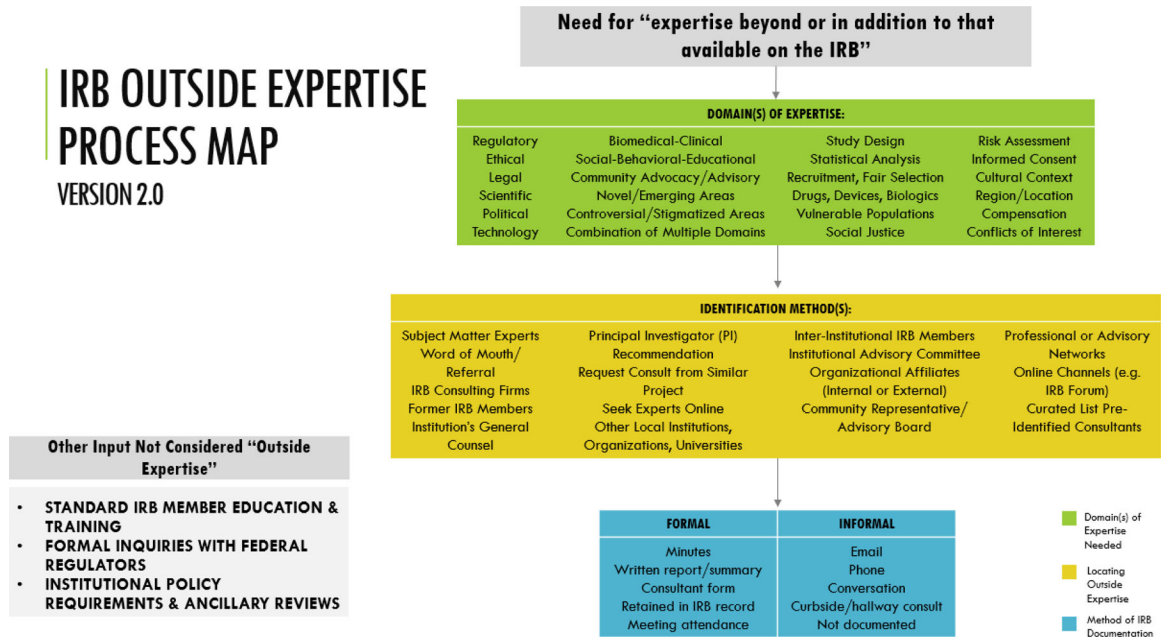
IRB OUTSIDE EXPERTISE PROCESS MAP
VERSION 2.0

Need for "expertise beyond or in addition to that available on the IRB"

DOMAIN(S) OF EXPERTISE:

Regulatory
Ethical
Legal
Scientific
Political
Technology

Biomedical-Clinical
Social-Behavioral-Educational
Community Advocacy/Advisory
Novel/Emerging Areas
Controversial/Stigmatized Areas
Combination of Multiple Domains

Study Design
Statistical Analysis
Recruitment, Fair Selection
Drugs, Devices, Biologics
Vulnerable Populations
Social Justice

Risk Assessment
Informed Consent
Cultural Context
Region/Location
Compensation
Conflicts of Interest

IDENTIFICATION METHOD(S):

Subject Matter Experts
Word of Mouth/ Referral
IRB Consulting Firms
Former IRB Members
Institution's General Counsel

Principal Investigator (PI) Recommendation
Request Consult from Similar Project
Seek Experts Online
Other Local Institutions, Organizations, Universities

Inter-Institutional IRB Members
Institutional Advisory Committee
Organizational Affiliates (Internal or External)
Community Representative/ Advisory Board

Professional or Advisory Networks
Online Channels (e.g. IRB Forum)
Curated List Pre-Identified Consultants

Other Input Not Considered "Outside Expertise"

• STANDARD IRB MEMBER EDUCATION & TRAINING
• FORMAL INQUIRIES WITH FEDERAL REGULATORS
• INSTITUTIONAL POLICY REQUIREMENTS & ANCILLARY REVIEWS

| FORMAL | INFORMAL |
|---|---|
| Minutes | Email |
| Written report/summary | Phone |
| Consultant form | Conversation |
| Retained in IRB record | Curbside/hallway consult |
| Meeting attendance | Not documented |

Domain(s) of Expertise Needed

Locating Outside Expertise

Method of IRB Documentation